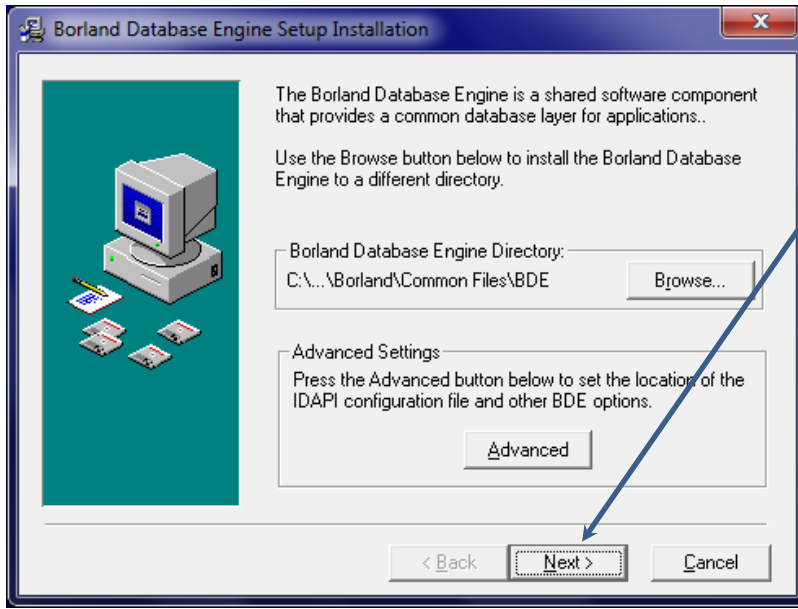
Borland Database Engine Setup Installation

The Borland Database Engine is a shared software component that provides a common database layer for applications..

Use the Browse button below to install the Borland Database Engine to a different directory.

Borland Database Engine Directory:

C:\...\Borland\Common Files\BDE

Browse...

Advanced Settings

Press the Advanced button below to set the location of the IDAPI configuration file and other BDE options.

Advanced

< Back

Next >

Cancel